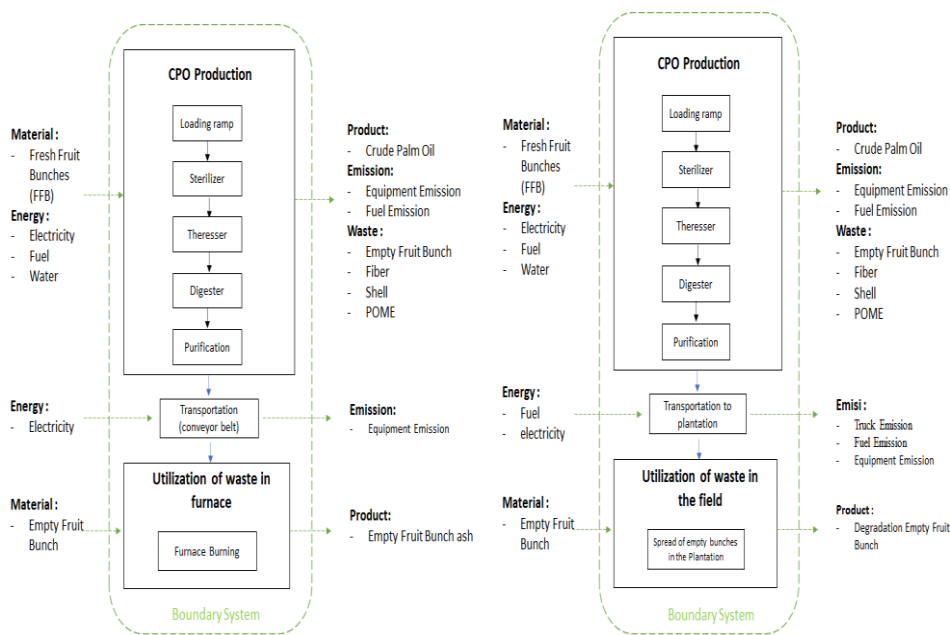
Material :
- Fresh Fruit Bunches (FFB)
Energy :
- Electricity
- Fuel
- Water

CPO Production

Loading ramp

Sterilizer

Theresser

Digester

Purification

Product:
- Crude Palm Oil
Emission:
- Equipment Emission
- Fuel Emission
Waste :
- Empty Fruit Bunch
- Fiber
- Shell
- POME

Energy :
- Electricity

Transportation (conveyor belt)

Emission:
- Equipment Emission

Material :
- Empty Fruit Bunch

Utilization of waste in furnace

Furnace Burning

Product:
- Empty Fruit Bunch ash

Boundary System

Material :
- Fresh Fruit Bunches (FFB)
Energy :
- Electricity
- Fuel
- Water

CPO Production

Loading ramp

Sterilizer

Theresser

Digester

Purification

Product:
- Crude Palm Oil
Emission:
- Equipment Emission
- Fuel Emission
Waste :
- Empty Fruit Bunch
- Fiber
- Shell
- POME

Energy :
- Fuel
- electricity

Transportation to plantation

Emisi :
- Truck Emission
- Fuel Emission
- Equipment Emission

Material :
- Empty Fruit Bunch

Utilization of waste in the field

Spread of empty bunches in the Plantation

Product :
- Degradation Empty Fruit Bunch

Boundary System